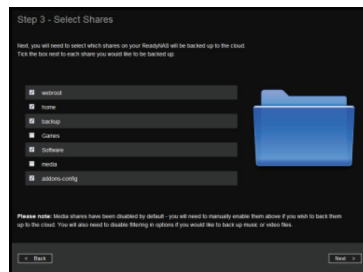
Step 3 - Select Shares

Next, you will need to select which shares on your ReadyNAS will be backed up to the cloud. Tick the box next to each share you would like to be backed up.

webroot
home
backup
Games
Software
media
addons-config

Please note: Media shares have been disabled by default - you will need to manually enable them above if you wish to back them up to the cloud. You will also need to disable filtering in options if you would like to back up music or video files.

< Back

Next >